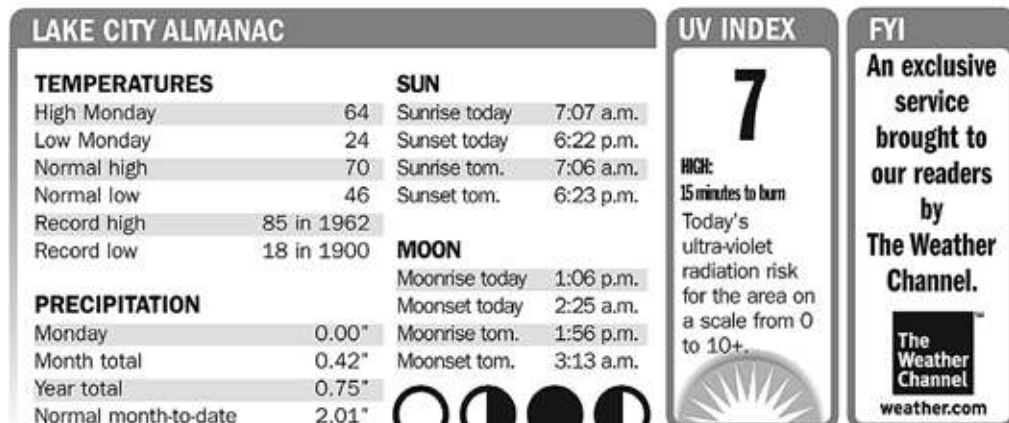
LAKE CITY ALMANAC

TEMPERATURES

| | |
|---|---|
| High Monday | 64 |
| Low Monday | 24 |
| Normal high | 70 |
| Normal low | 46 |
| Record high | 85 in 1962 |
| Record low | 18 in 1900 |

PRECIPITATION

| | |
|---|---|
| Monday | 0.00" |
| Month total | 0.42" |
| Year total | 0.75" |
| Normal month-to-date | 2.01" |

SUN

| | |
|---|---|
| Sunrise today | 7:07 a.m. |
| Sunset today | 6:22 p.m. |
| Sunrise tom. | 7:06 a.m. |
| Sunset tom. | 6:23 p.m. |

MOON

| | |
|---|---|
| Moonrise today | 1:06 p.m. |
| Moonset today | 2:25 a.m. |
| Moonrise tom. | 1:56 p.m. |
| Moonset tom. | 3:13 a.m. |

UV INDEX

7

HIGH:
15 minutes to burn

Today's ultra-violet radiation risk for the area on a scale from 0 to 10+.

FYI

An exclusive service brought to our readers by The Weather Channel.

The Weather Channel

weather.com